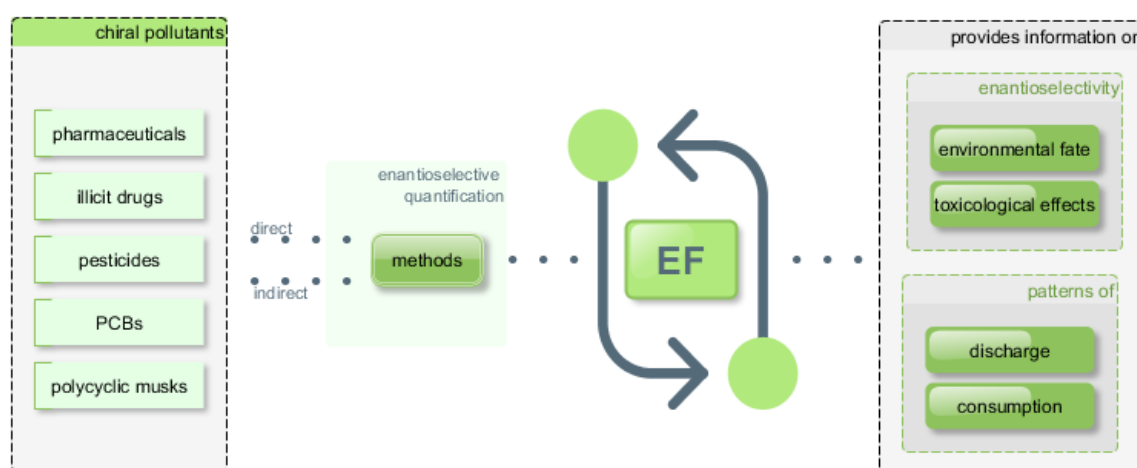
chiral pollutants

pharmaceuticals

illicit drugs

pesticides

PCBs

polycyclic musks

enantioselective quantification

direct

methods

indirect

EF

provides information o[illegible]

enantioselectivity

environmental fate

toxicological effects

patterns of

discharge

consumption